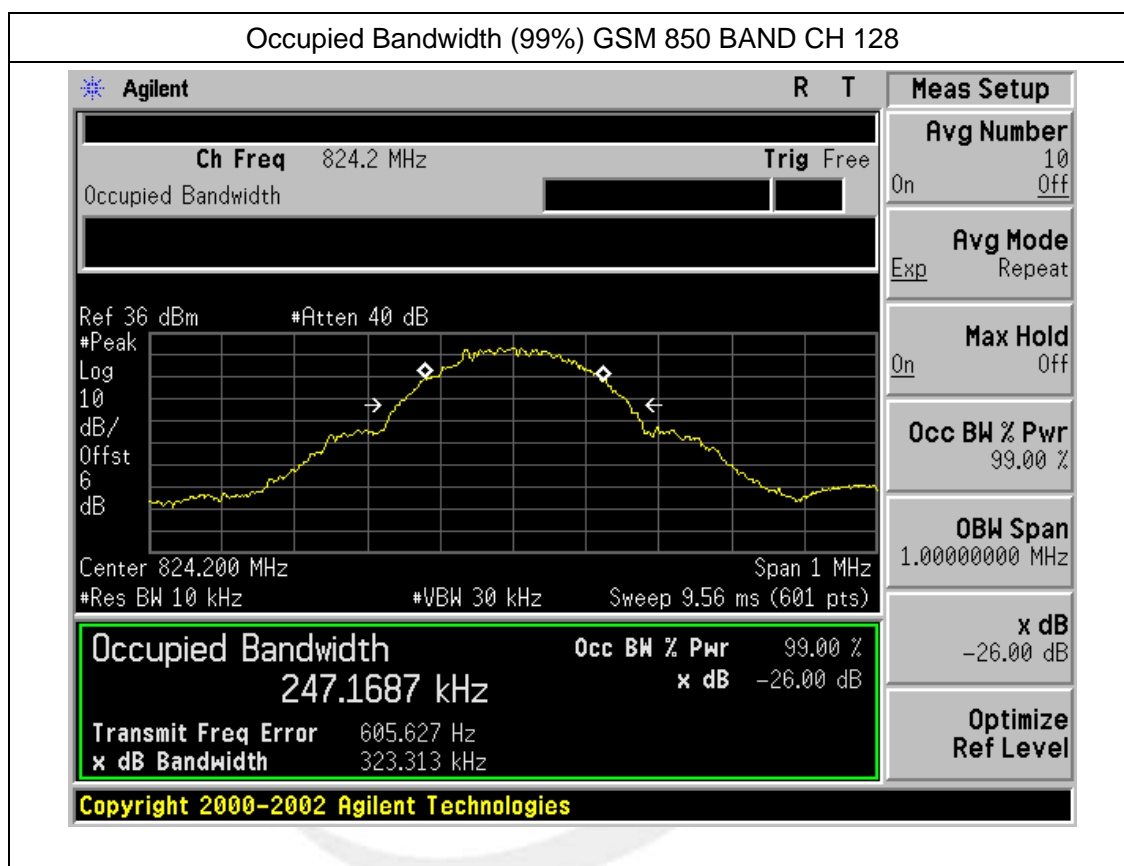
Occupied Bandwidth (99%) GSM 850 BAND CH 128

Agilent R T

Ch Freq 824.2 MHz Trig Free
Occupied Bandwidth

Ref 36 dBm #Atten 40 dB
#Peak
Log
10
dB/
Offst
6
dB

Center 824.200 MHz Span 1 MHz
#Res BW 10 kHz #VBW 30 kHz Sweep 9.56 ms (601 pts)

Occupied Bandwidth
247.1687 kHz
Occ BW % Pwr 99.00 %
x dB −26.00 dB
Transmit Freq Error 605.627 Hz
x dB Bandwidth 323.313 kHz

Copyright 2000-2002 Agilent Technologies

Meas Setup
Avg Number 10 On Off
Avg Mode Exp Repeat
Max Hold On Off
Occ BW % Pwr 99.00 %
OBW Span 1.00000000 MHz
x dB −26.00 dB
Optimize Ref Level